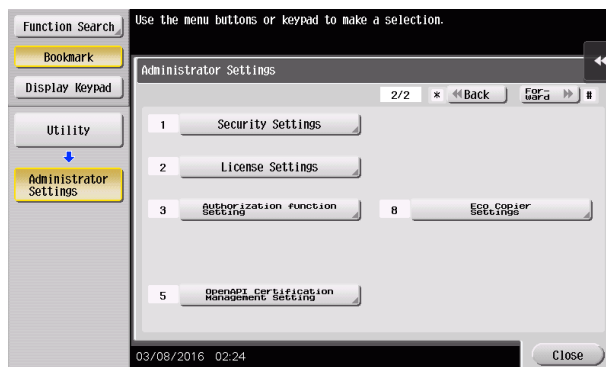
Function Search

Bookmark

Display Keypad

Utility

Administrator Settings

Use the menu buttons or keypad to make a selection.

Administrator Settings

2/2 ✱ Back Forward #

1 Security Settings

2 License Settings

3 Authorization function Setting

8 Eco Copier Settings

5 OpenAPI Certification Management Setting

03/08/2016 02:24

Close